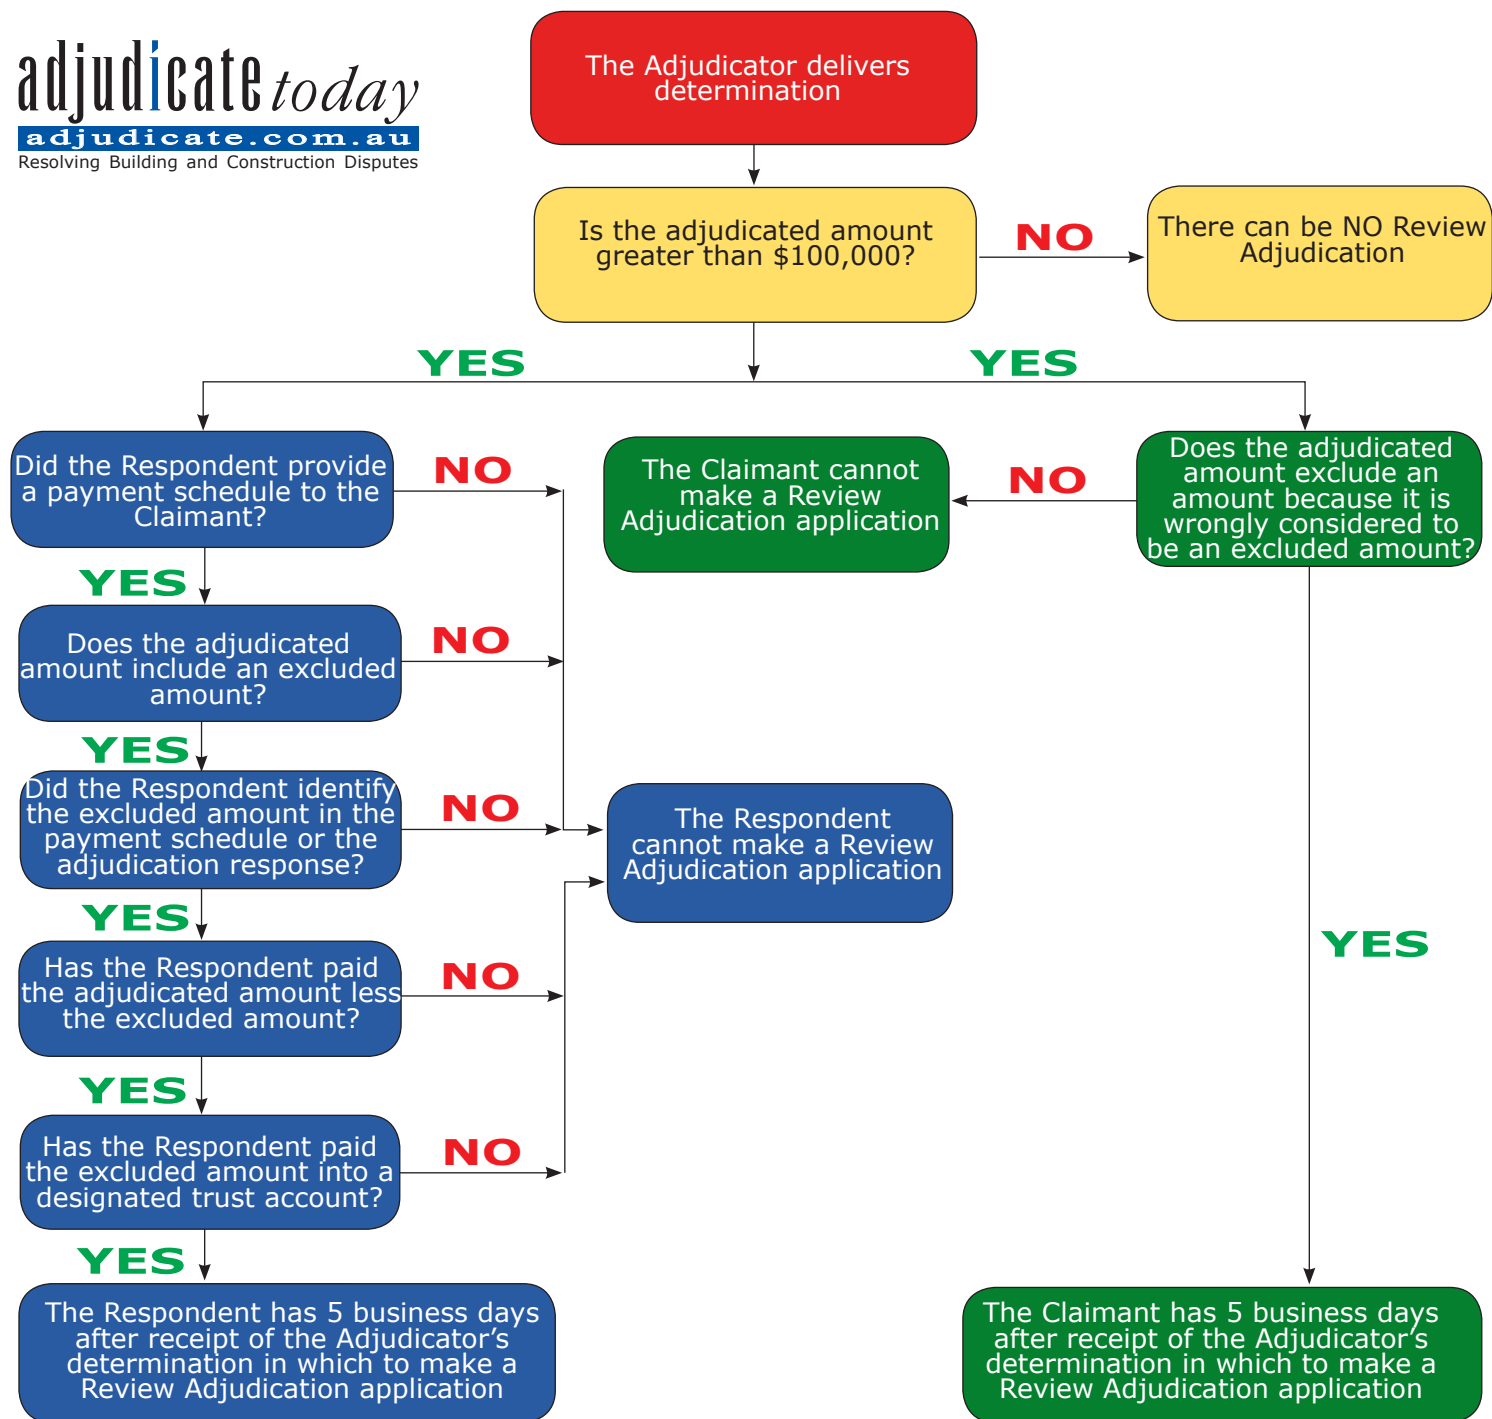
adjudicate today
adjudicate.com.au
Resolving Building and Construction Disputes

The Adjudicator delivers determination

Is the adjudicated amount greater than $100,000?

NO

There can be NO Review Adjudication

YES

YES

Did the Respondent provide a payment schedule to the Claimant?

NO

The Claimant cannot make a Review Adjudication application

NO

Does the adjudicated amount exclude an amount because it is wrongly considered to be an excluded amount?

YES

Does the adjudicated amount include an excluded amount?

NO

YES

Did the Respondent identify the excluded amount in the payment schedule or the adjudication response?

NO

The Respondent cannot make a Review Adjudication application

YES

YES

Has the Respondent paid the adjudicated amount less the excluded amount?

NO

YES

Has the Respondent paid the excluded amount into a designated trust account?

NO

YES

The Respondent has 5 business days after receipt of the Adjudicator's determination in which to make a Review Adjudication application

The Claimant has 5 business days after receipt of the Adjudicator's determination in which to make a Review Adjudication application